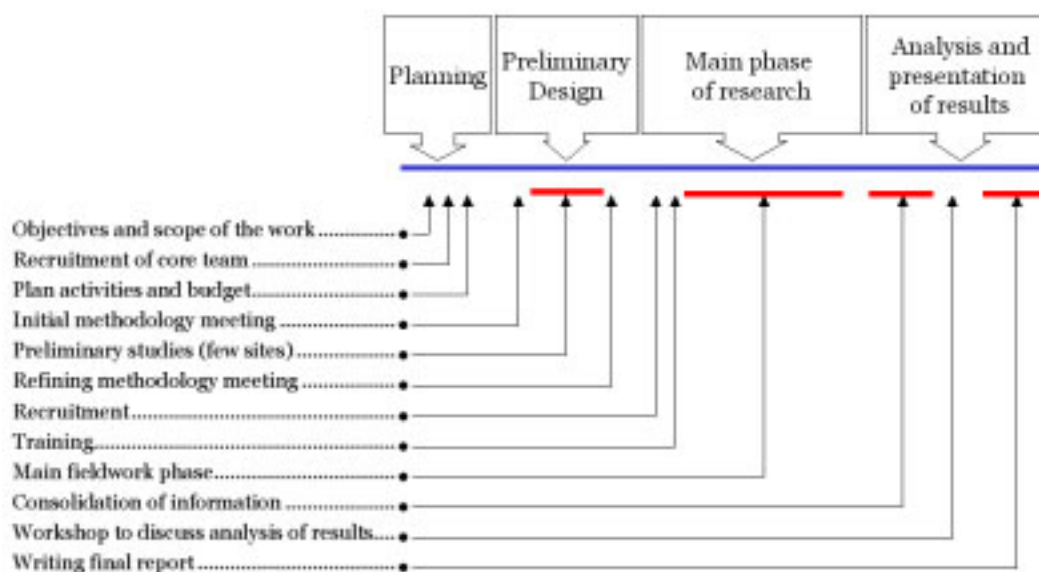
Planning

Preliminary Design

Main phase of research

Analysis and presentation of results

Objectives and scope of the work

Recruitment of core team

Plan activities and budget

Initial methodology meeting

Preliminary studies (few sites)

Refining methodology meeting

Recruitment

Training

Main fieldwork phase

Consolidation of information

Workshop to discuss analysis of results

Writing final report